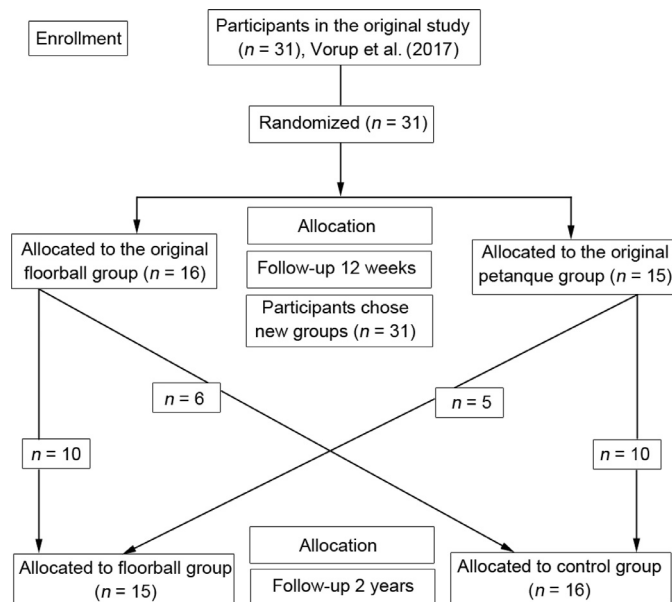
Enrollment

Participants in the original study ($n$ = 31), Vorup et al. (2017)

Randomized ($n$ = 31)

Allocated to the original floorball group ($n$ = 16)

Allocation

Follow-up 12 weeks

Participants chose new groups ($n$ = 31)

Allocated to the original petanque group ($n$ = 15)

$n$ = 6

$n$ = 5

$n$ = 10

$n$ = 10

Allocated to floorball group ($n$ = 15)

Allocation

Follow-up 2 years

Allocated to control group ($n$ = 16)